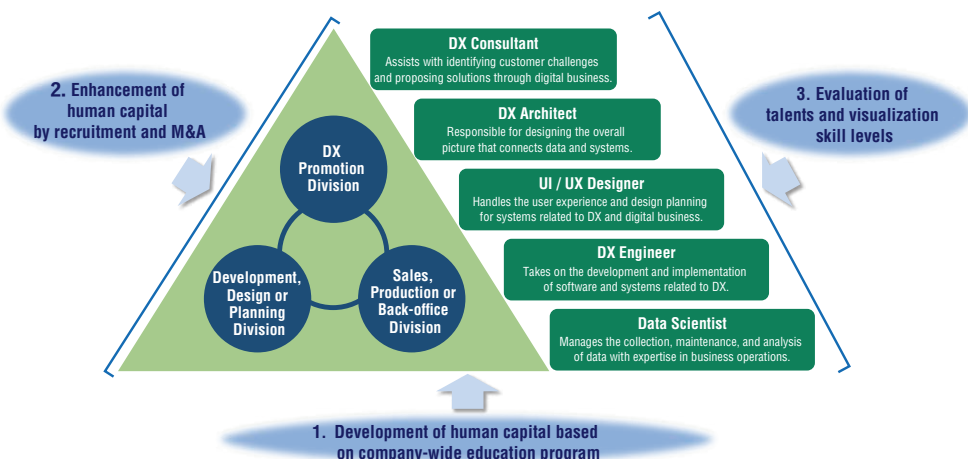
2. Enhancement of human capital by recruitment and M&A

DX Promotion Division

Development, Design or Planning Division

Sales, Production or Back-office Division

DX Consultant
Assists with identifying customer challenges and proposing solutions through digital business.

DX Architect
Responsible for designing the overall picture that connects data and systems.

UI / UX Designer
Handles the user experience and design planning for systems related to DX and digital business.

DX Engineer
Takes on the development and implementation of software and systems related to DX.

Data Scientist
Manages the collection, maintenance, and analysis of data with expertise in business operations.

3. Evaluation of talents and visualization skill levels

1. Development of human capital based on company-wide education program